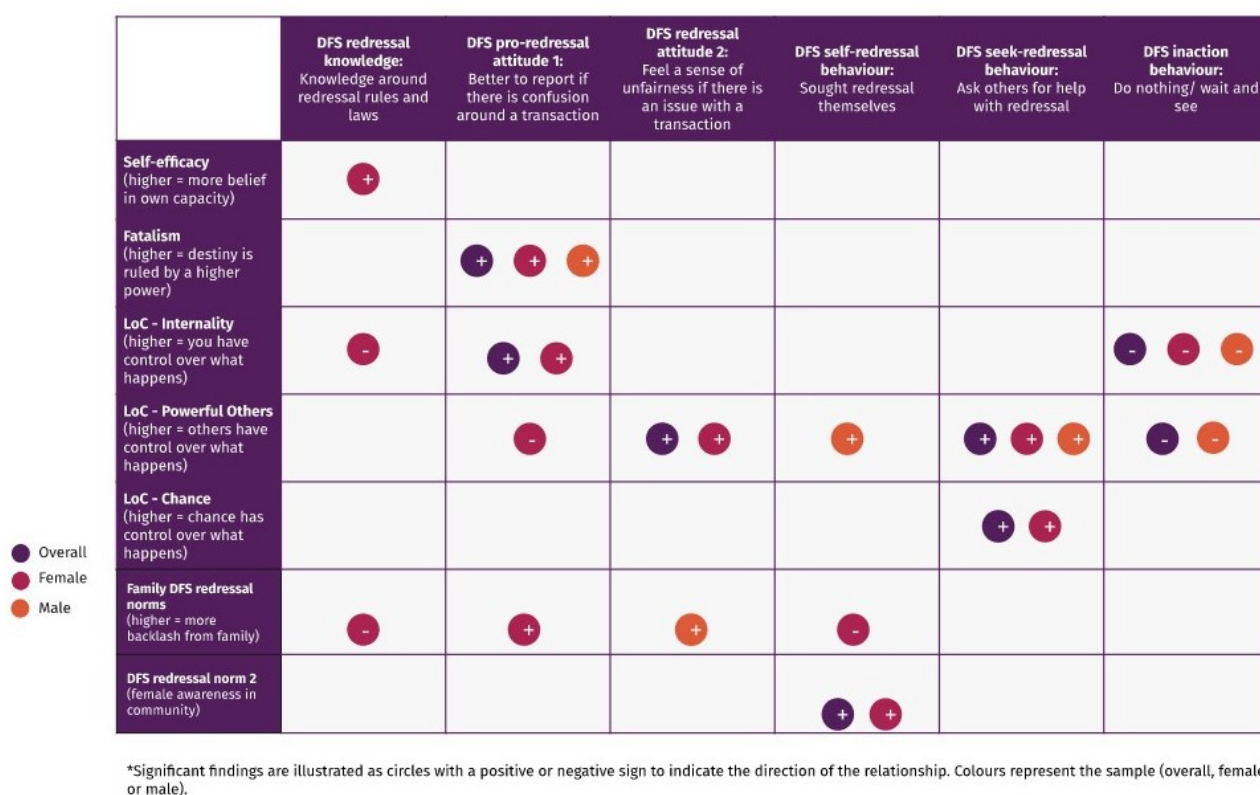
| | DFS redressal knowledge: Knowledge around redressal rules and laws | DFS pro-redressal attitude 1: Better to report if there is confusion around a transaction | DFS redressal attitude 2: Feel a sense of unfairness if there is an issue with a transaction | DFS self-redressal behaviour: Sought redressal themselves | DFS seek-redressal behaviour: Ask others for help with redressal | DFS inaction behaviour: Do nothing/ wait and see |
|---|---|---|---|---|---|---|
| Self-efficacy (higher = more belief in own capacity) | + | | | | | |
| Fatalism (higher = destiny is ruled by a higher power) | | + + + | | | | |
| LoC - Internality (higher = you have control over what happens) | - | + + | | | | - - - |
| LoC - Powerful Others (higher = others have control over what happens) | | - | + + | + | + + + | - - |
| LoC - Chance (higher = chance has control over what happens) | | | | | + + | |
| Family DFS redressal norms (higher = more backlash from family) | - | + | + | - | | |
| DFS redressal norm 2 (female awareness in community) | | | | + + | | |

Overall
Female
Male

*Significant findings are illustrated as circles with a positive or negative sign to indicate the direction of the relationship. Colours represent the sample (overall, female or male).